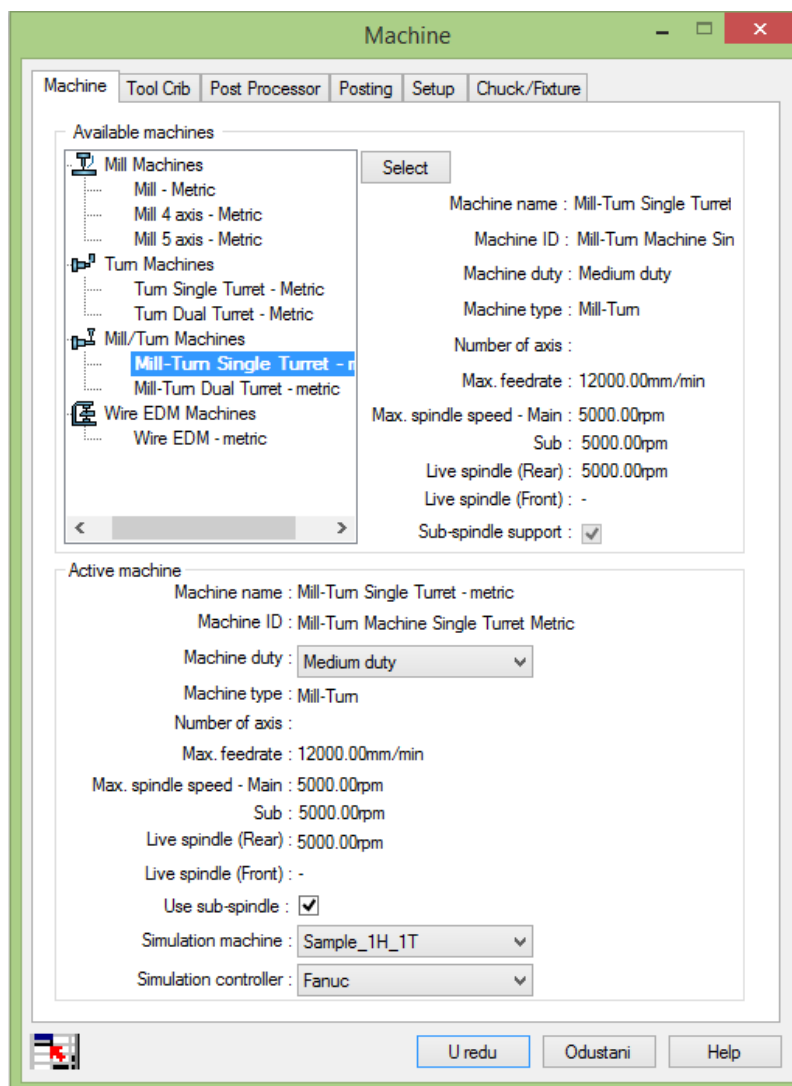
Machine

Machine | Tool Crib | Post Processor | Posting | Setup | Chuck/Fixture

Available machines

Mill Machines
Mill - Metric
Mill 4 axis - Metric
Mill 5 axis - Metric
Turn Machines
Turn Single Turret - Metric
Turn Dual Turret - Metric
Mill/Turn Machines
Mill-Turn Single Turret - m
Mill-Turn Dual Turret - metric
Wire EDM Machines
Wire EDM - metric

Select

Machine name : Mill-Turn Single Turret
Machine ID : Mill-Turn Machine Sin
Machine duty : Medium duty
Machine type : Mill-Turn
Number of axis :
Max. feedrate : 12000.00mm/min
Max. spindle speed - Main : 5000.00rpm
Sub : 5000.00rpm
Live spindle (Rear) : 5000.00rpm
Live spindle (Front) : -
Sub-spindle support :

Active machine
Machine name : Mill-Turn Single Turret - metric
Machine ID : Mill-Turn Machine Single Turret Metric
Machine duty : Medium duty
Machine type : Mill-Turn
Number of axis :
Max. feedrate : 12000.00mm/min
Max. spindle speed - Main : 5000.00rpm
Sub : 5000.00rpm
Live spindle (Rear) : 5000.00rpm
Live spindle (Front) : -
Use sub-spindle :
Simulation machine : Sample_1H_1T
Simulation controller : Fanuc

U redu | Odustani | Help